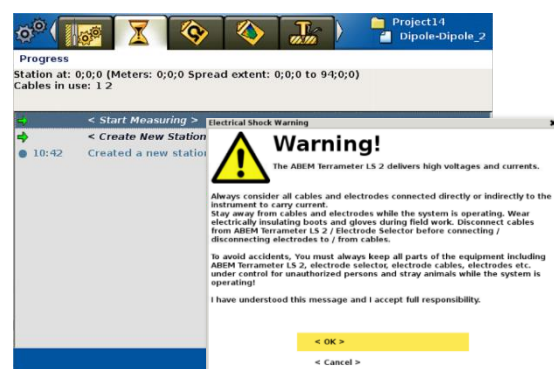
Project14
Dipole-Dipole_2

Progress
Station at: 0;0;0 (Meters: 0;0;0 Spread extent: 0;0;0 to 94;0;0)
Cables in use: 1 2

< Start Measuring >
< Create New Station
10:42 Created a new station

Electrical Shock Warning

Warning!

The ABEM Terrameter LS 2 delivers high voltages and currents.

Always consider all cables and electrodes connected directly or indirectly to the instrument to carry current.
Stay away from cables and electrodes while the system is operating. Wear electrically insulating boots and gloves during field work. Disconnect cables from ABEM Terrameter LS 2 / Electrode Selector before connecting / disconnecting electrodes to / from cables.

To avoid accidents, You must always keep all parts of the equipment including ABEM Terrameter LS 2, electrode selector, electrode cables, electrodes etc. under control for unauthorized persons and stray animals while the system is operating!

I have understood this message and I accept full responsibility.

< OK >
< Cancel >